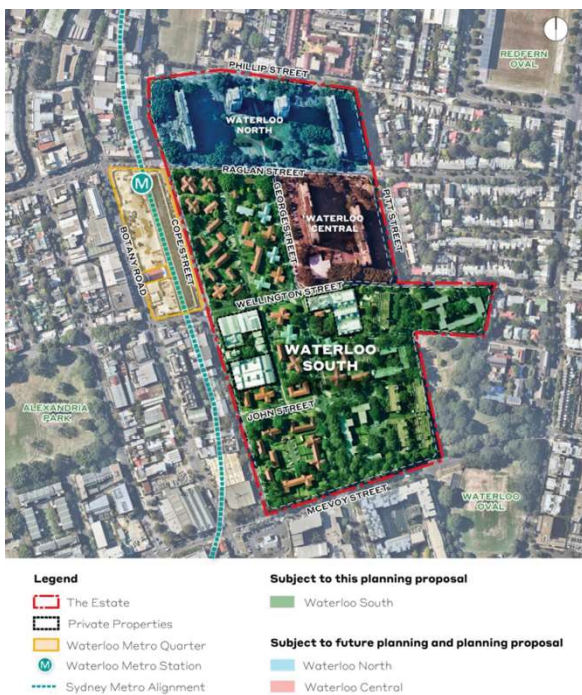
REDFERN OVAL

PHILLIP STREET

WATERLOO NORTH

RAGLAN STREET

M

COPE STREET

BOTANY ROAD

GEORGE STREET

WATERLOO CENTRAL

PITT STREET

WELLINGTON STREET

WATERLOO SOUTH

ALEXANDRIA PARK

JOHN STREET

MCEVOY STREET

WATERLOO OVAL

Legend

The Estate

Private Properties

Waterloo Metro Quarter

M Waterloo Metro Station

Sydney Metro Alignment

Subject to this planning proposal

Waterloo South

Subject to future planning and planning proposal

Waterloo North

Waterloo Central